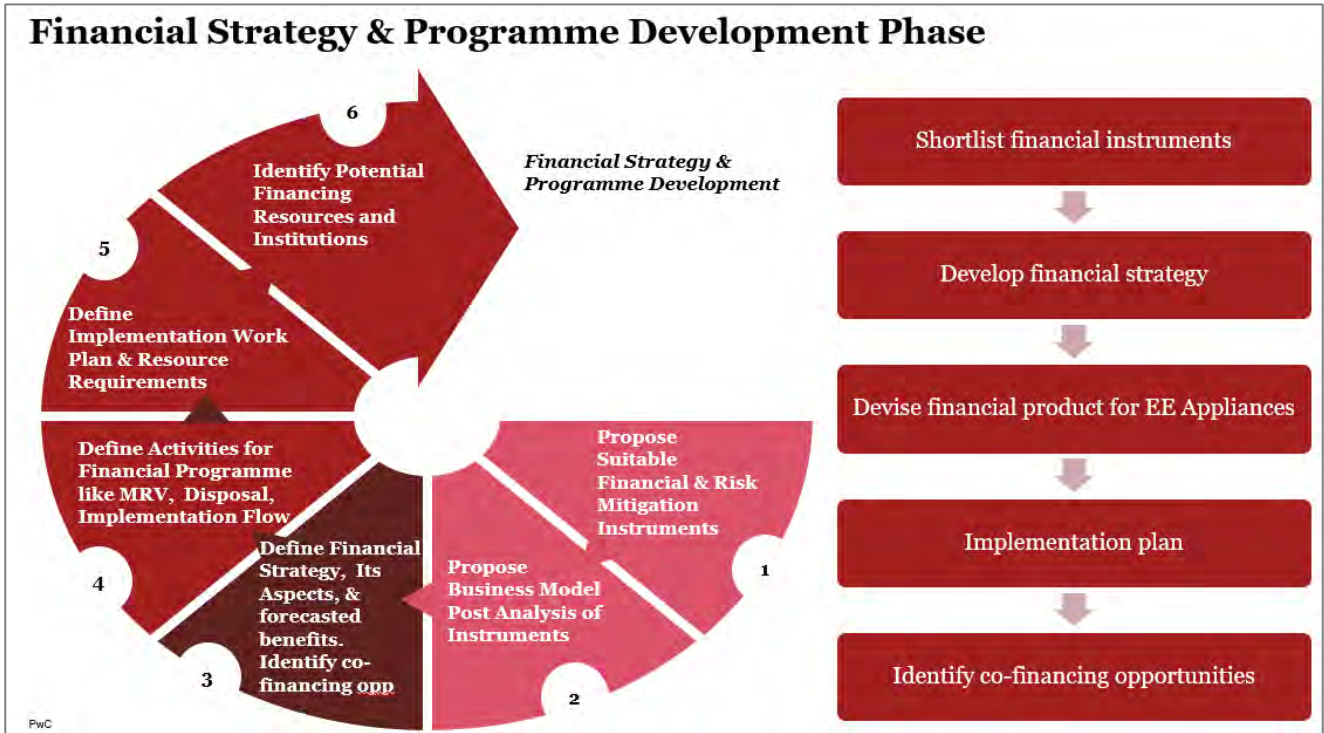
Financial Strategy & Programme Development Phase

6

Identify Potential Financing Resources and Institutions

Financial Strategy & Programme Development

5

Define Implementation Work Plan & Resource Requirements

Define Activities for Financial Programme like MRV, Disposal, Implementation Flow

4

Define Financial Strategy, Its Aspects, & forecasted benefits. Identify co-financing opp

3

Propose Business Model Post Analysis of Instruments

2

Propose Suitable Financial & Risk Mitigation Instruments

1

Shortlist financial instruments

Develop financial strategy

Devise financial product for EE Appliances

Implementation plan

Identify co-financing opportunities

PwC